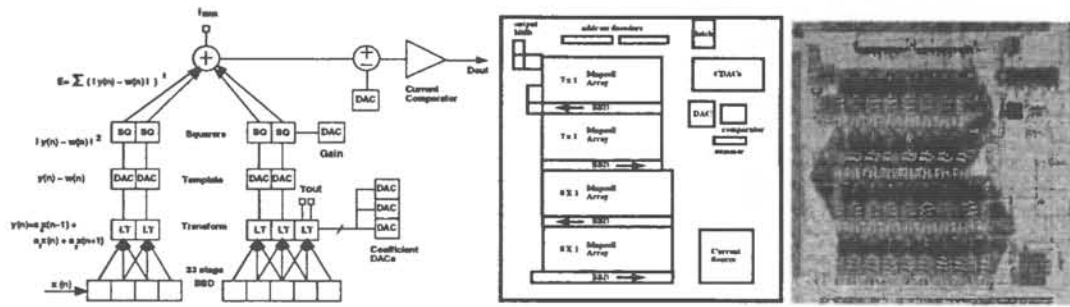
$I_{max}$

$E = \sum (|y(n) - w(n)|)^2$

DAC

Current Comparator

Dout

$|y(n) - w(n)|^2$

SQ SQ

Squarers

SQ SQ

DAC

Gain

$y(n) - w(n)$

DAC DAC

Template

DAC DAC

Tout

DAC

DAC

DAC

$y(n) = a_1 x(n-1) + a_2 x(n) + a_3 x(n+1)$

LT LT

Transform

LT LT LT

Coefficient DACs

33 stage BBD

x (n)

output latch

address decoders

latch

Tx1 Mapoll Array

BBD

Tx1 Mapoll Array

BBD

8X1 Mapoll Array

BBD

8X1 Mapoll Array

BBD

CDAC's

DAC

comparator

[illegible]

Current Source